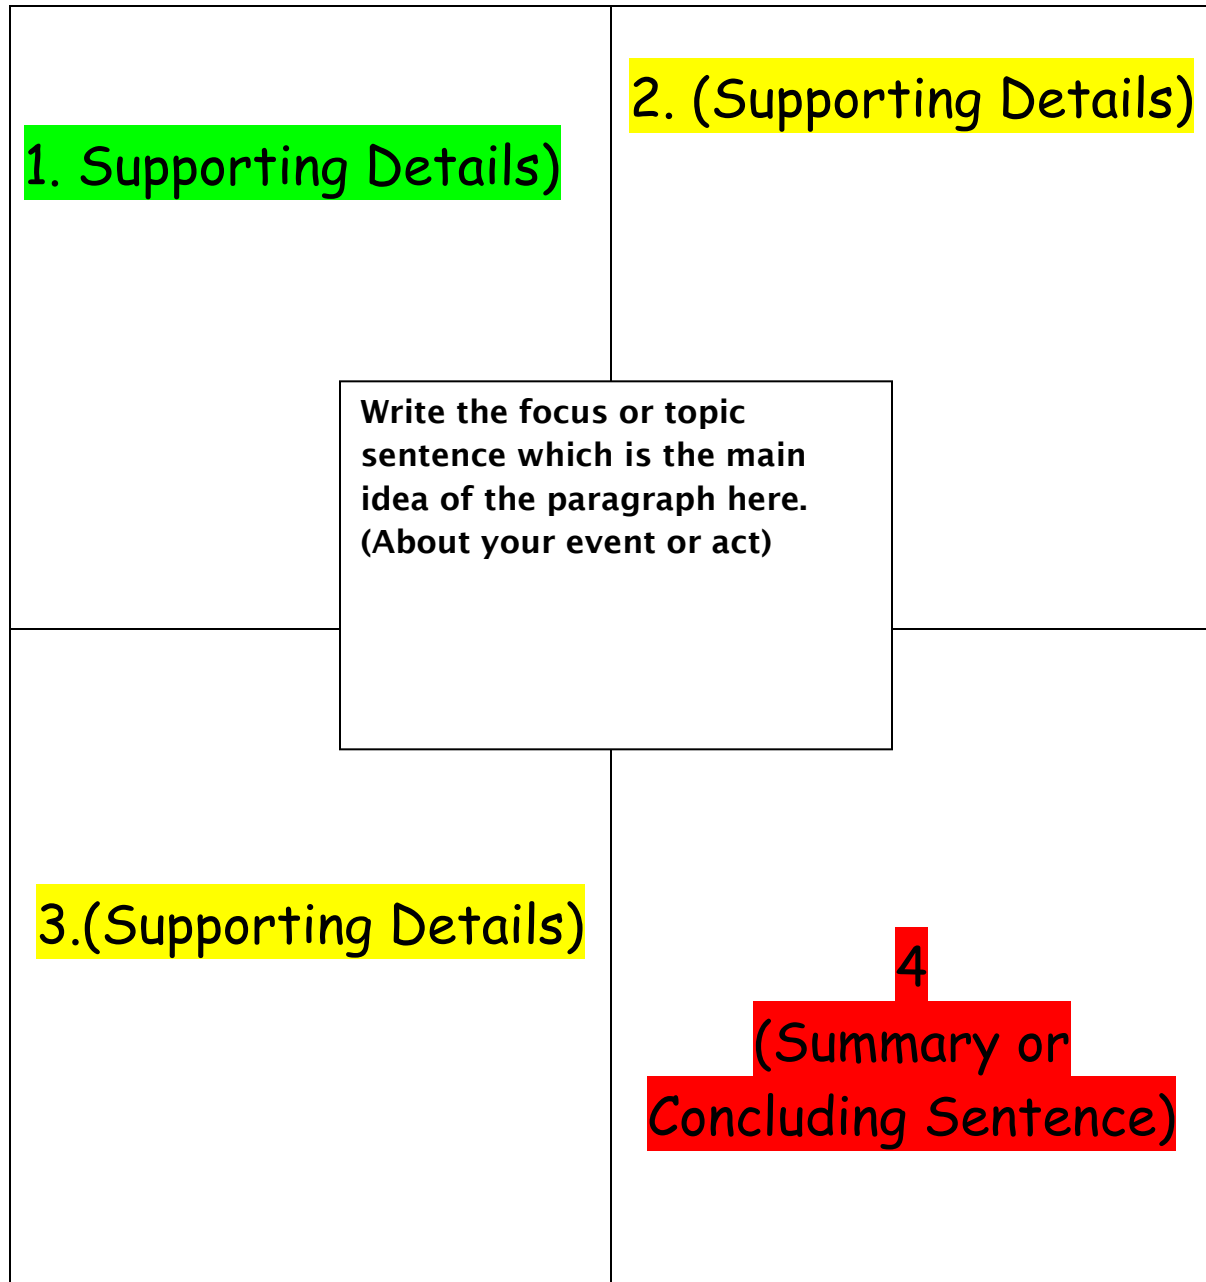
1. Supporting Details)

2. (Supporting Details)

Write the focus or topic sentence which is the main idea of the paragraph here. (About your event or act)

3.(Supporting Details)

4
(Summary or Concluding Sentence)